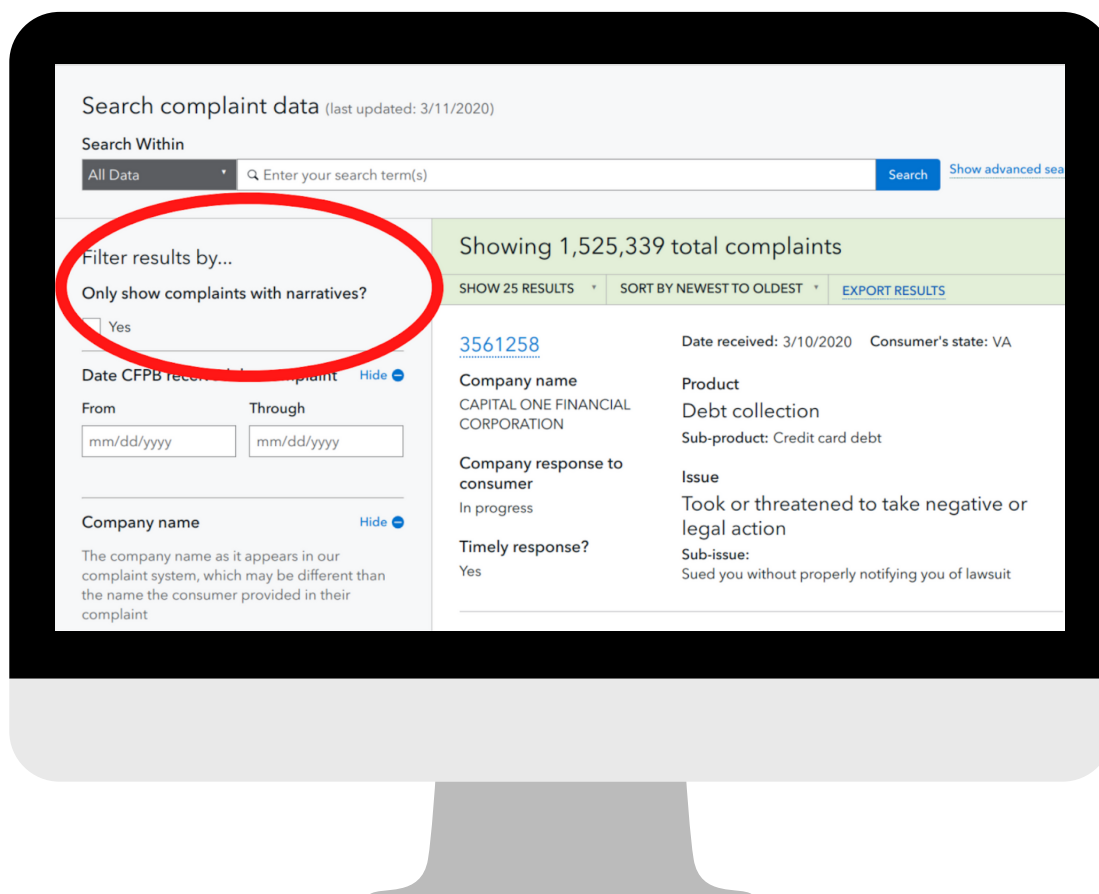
Search complaint data (last updated: 3/11/2020)

Search Within

All Data

Enter your search term(s)

Search

Show advanced sea

Filter results by...

Only show complaints with narratives?

Yes

Date CFPB rece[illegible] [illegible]plaint

Hide

From

Through

mm/dd/yyyy

mm/dd/yyyy

Company name

Hide

The company name as it appears in our complaint system, which may be different than the name the consumer provided in their complaint

Showing 1,525,339 total complaints

SHOW 25 RESULTS

SORT BY NEWEST TO OLDEST

EXPORT RESULTS

3561258

Date received: 3/10/2020

Consumer's state: VA

Company name

CAPITAL ONE FINANCIAL CORPORATION

Company response to consumer

In progress

Timely response?

Yes

Product

Debt collection

Sub-product: Credit card debt

Issue

Took or threatened to take negative or legal action

Sub-issue:

Sued you without properly notifying you of lawsuit